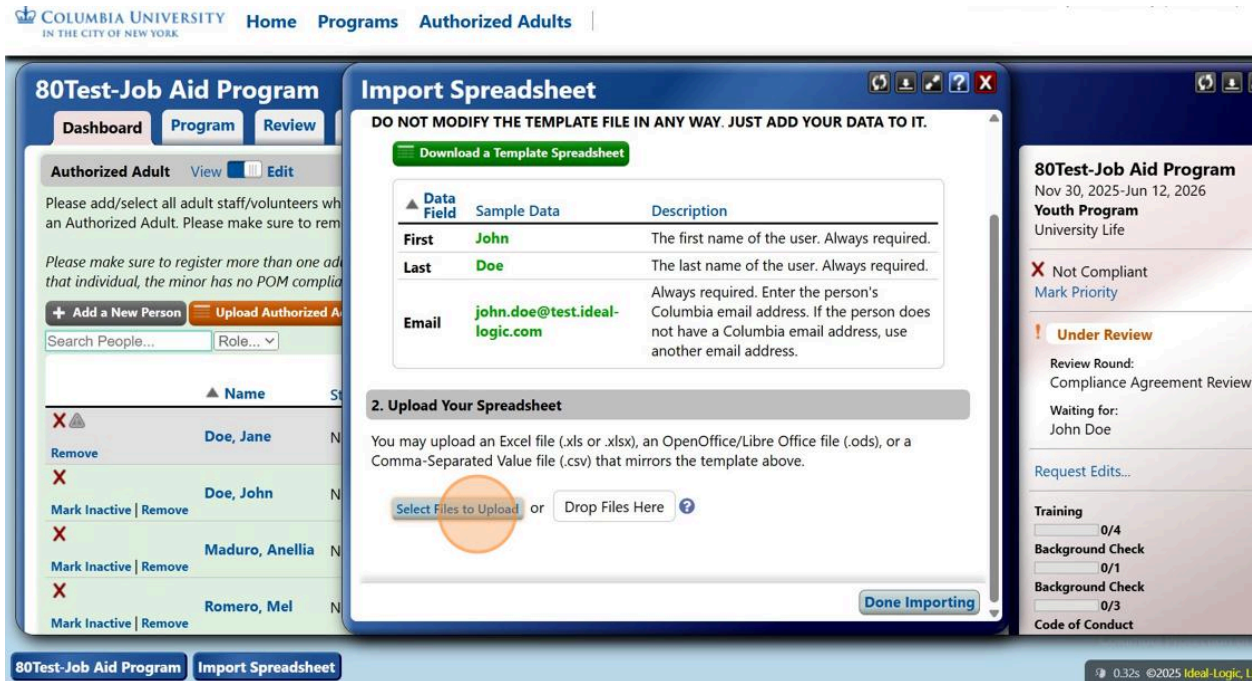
COLUMBIA UNIVERSITY IN THE CITY OF NEW YORK Home Programs Authorized Adults

80Test-Job Aid Program

Dashboard Program Review

Authorized Adult View Edit

Please add/select all adult staff/volunteers wh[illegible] an Authorized Adult. Please make sure to rem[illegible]

Please make sure to register more than one ad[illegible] that individual, the minor has no POM complia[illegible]

+ Add a New Person Upload Authorized A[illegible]

Search People... Role...

▲ Name St

Remove Doe, Jane N

Mark Inactive | Remove Doe, John N

Mark Inactive | Remove Maduro, Anellia N

Mark Inactive | Remove Romero, Mel N

Import Spreadsheet

DO NOT MODIFY THE TEMPLATE FILE IN ANY WAY. JUST ADD YOUR DATA TO IT.

Download a Template Spreadsheet

| ▲ Data Field | Sample Data | Description |
|---|---|---|
| First | John | The first name of the user. Always required. |
| Last | Doe | The last name of the user. Always required. |
| Email | john.doe@test.ideal-logic.com | Always required. Enter the person's Columbia email address. If the person does not have a Columbia email address, use another email address. |

2. Upload Your Spreadsheet

You may upload an Excel file (.xls or .xlsx), an OpenOffice/Libre Office file (.ods), or a Comma-Separated Value file (.csv) that mirrors the template above.

Select Files to Upload or Drop Files Here

Done Importing

80Test-Job Aid Program
Nov 30, 2025-Jun 12, 2026
Youth Program
University Life

X Not Compliant
Mark Priority

! Under Review
Review Round:
Compliance Agreement Review
Waiting for:
John Doe

Request Edits...

Training
0/4
Background Check
0/1
Background Check
0/3
Code of Conduct

80Test-Job Aid Program Import Spreadsheet

0.32s ©2025 Ideal-Logic, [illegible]